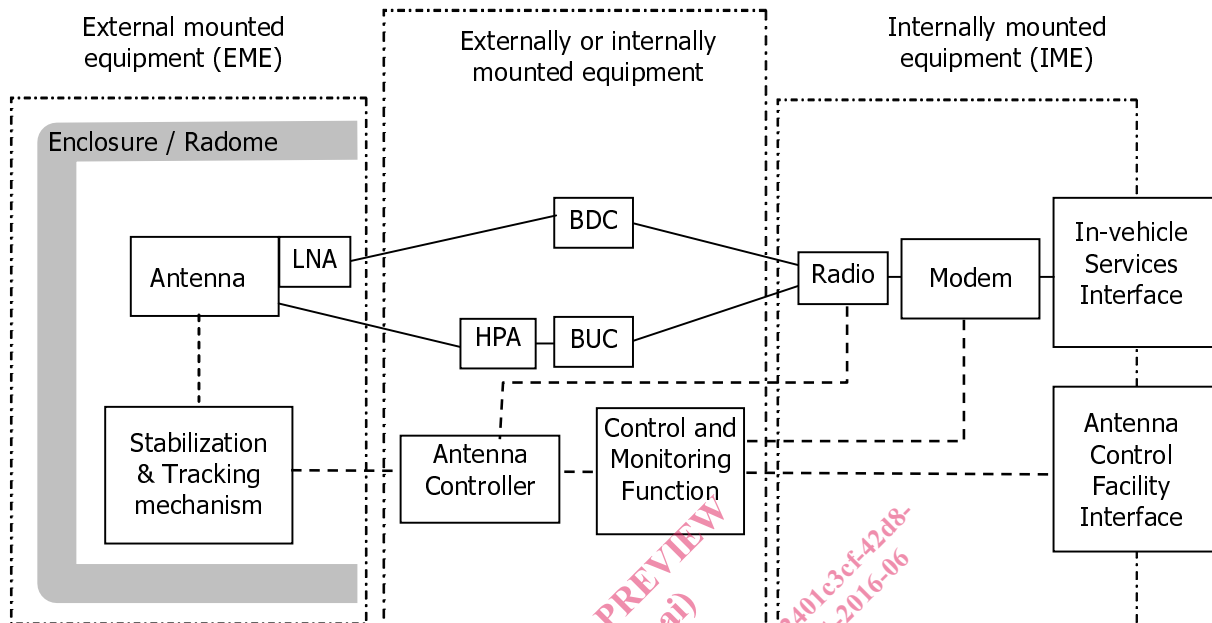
External mounted equipment (EME)

Externally or internally mounted equipment

Internally mounted equipment (IME)

Enclosure / Radome

Antenna

LNA

BDC

HPA

BUC

Radio

Modem

In-vehicle Services Interface

Stabilization & Tracking mechanism

Antenna Controller

Control and Monitoring Function

Antenna Control Facility Interface

PREVIEW

ai)

2401c3cf-42d8-

-2016-06